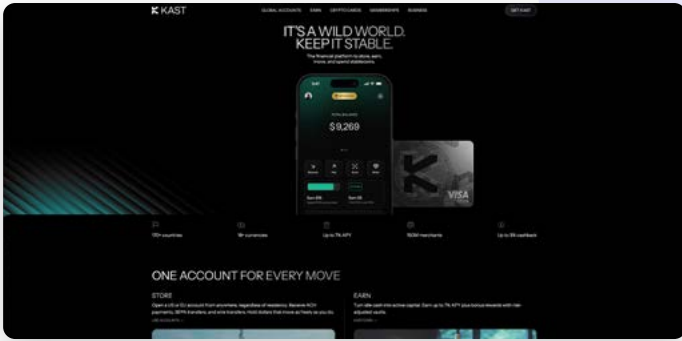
KAST

GLOBAL ACCOUNTS EARN CRYPTO CARDS MEMBERSHIPS BUSINESS

GET KAST

IT'S A WILD WORLD. KEEP IT STABLE.

The financial platform to store, earn, move, and spend stablecoins.

$9,269

VISA

170+ countries

9+ currencies

Up to 7% APY

150M merchants

Up to 5% cashback

ONE ACCOUNT FOR EVERY MOVE

STORE

Open a US or EU account from anywhere, regardless of residency. Receive ACH payments, SEPA transfers, and wire transfers. Hold dollars that move as freely as you do.

EARN

Turn idle cash into active capital. Earn up to 7% APY plus bonus rewards with risk-adjusted vaults.